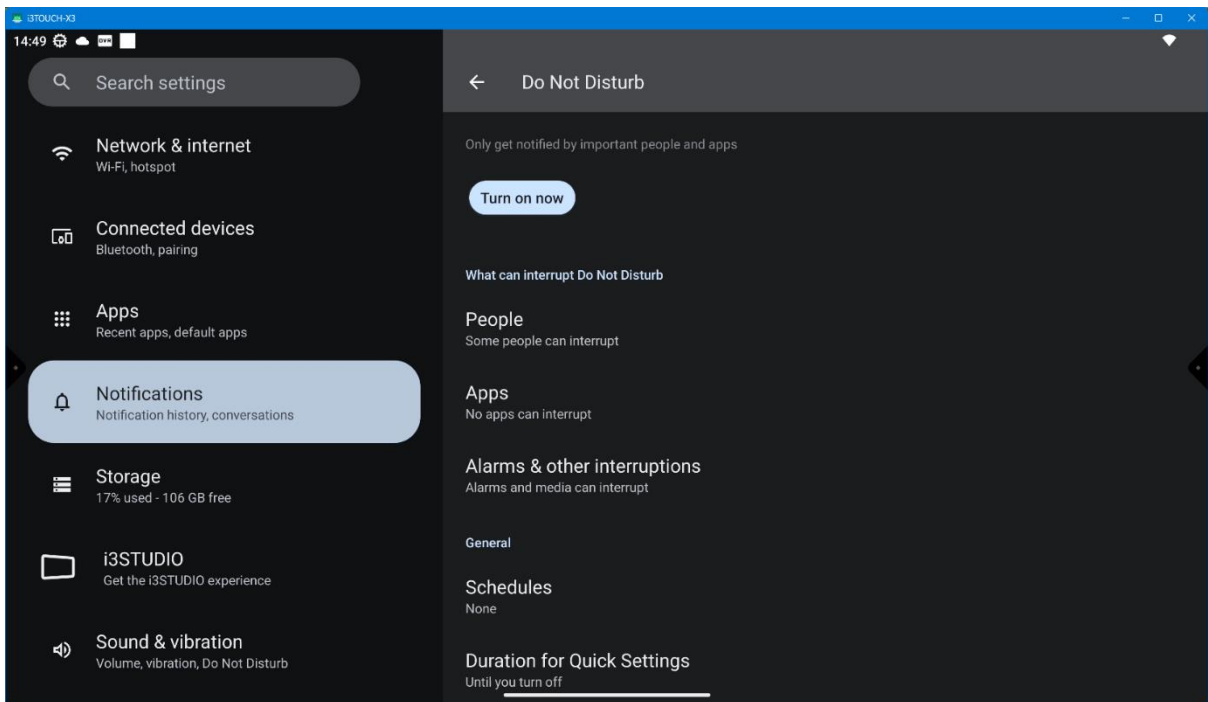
i3TOUCH-X3

14:49

Search settings

Network & internet
Wi-Fi, hotspot

Connected devices
Bluetooth, pairing

Apps
Recent apps, default apps

Notifications
Notification history, conversations

Storage
17% used - 106 GB free

i3STUDIO
Get the i3STUDIO experience

Sound & vibration
Volume, vibration, Do Not Disturb

Do Not Disturb

Only get notified by important people and apps

Turn on now

What can interrupt Do Not Disturb

People
Some people can interrupt

Apps
No apps can interrupt

Alarms & other interruptions
Alarms and media can interrupt

General

Schedules
None

Duration for Quick Settings
Until you turn off